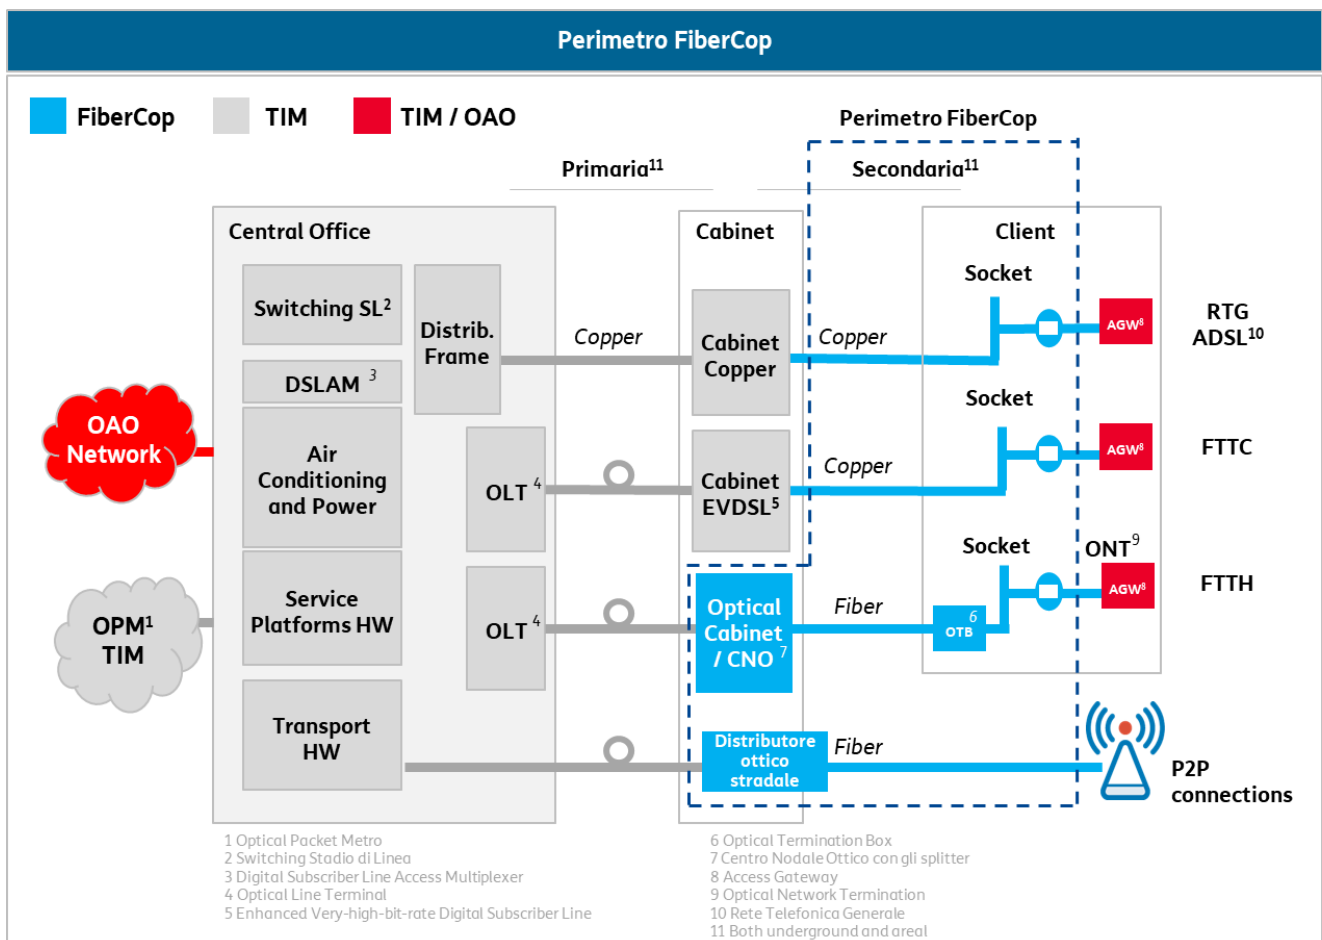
Perimetro FiberCop

FiberCop TIM TIM / OAO

Perimetro FiberCop

Primaria$^{11}$

Secondaria$^{11}$

Central Office

Cabinet

Client

Switching SL$^{2}$

Distrib. Frame

Copper

Cabinet Copper

Copper

Socket

AGW$^{8}$

RTG ADSL$^{10}$

DSLAM $^{3}$

Socket

OAO Network

Air Conditioning and Power

OLT $^{4}$

Cabinet EVDSL$^{5}$

Copper

AGW$^{8}$

FTTC

Socket

ONT$^{9}$

AGW$^{8}$

FTTH

OPM$^{1}$ TIM

Service Platforms HW

OLT $^{4}$

Optical Cabinet / CNO $^{7}$

Fiber

$^{6}$ OTB

Transport HW

Distributore ottico stradale

Fiber

P2P connections

1 Optical Packet Metro
2 Switching Stadio di Linea
3 Digital Subscriber Line Access Multiplexer
4 Optical Line Terminal
5 Enhanced Very-high-bit-rate Digital Subscriber Line

6 Optical Termination Box
7 Centro Nodale Ottico con gli splitter
8 Access Gateway
9 Optical Network Termination
10 Rete Telefonica Generale
11 Both underground and areal